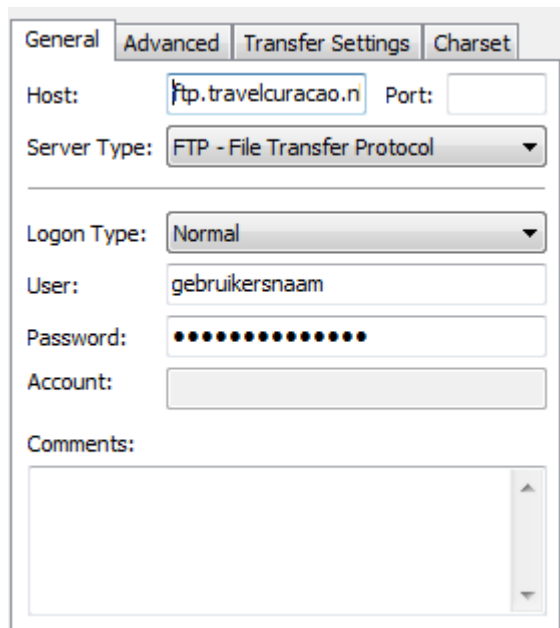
General | Advanced | Transfer Settings | Charset

Host: ftp.travelcuracao.n Port:

Server Type: FTP - File Transfer Protocol

Logon Type: Normal

User: gebruikersnaam

Password: •••••••••••••••

Account:

Comments: